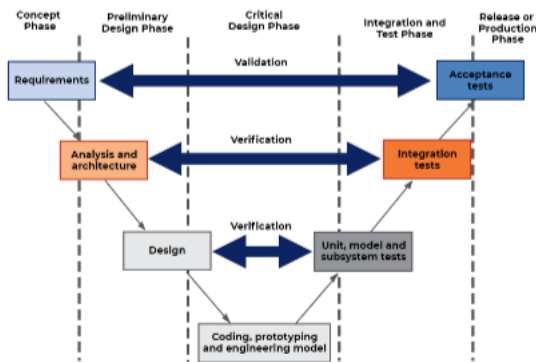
Concept Phase

Preliminary Design Phase

Critical Design Phase

Integration and Test Phase

Release or Production Phase

Requirements

Validation

Acceptance tests

Analysis and architecture

Verification

Integration tests

Design

Verification

Unit, model and subsystem tests

Coding, prototyping and engineering model